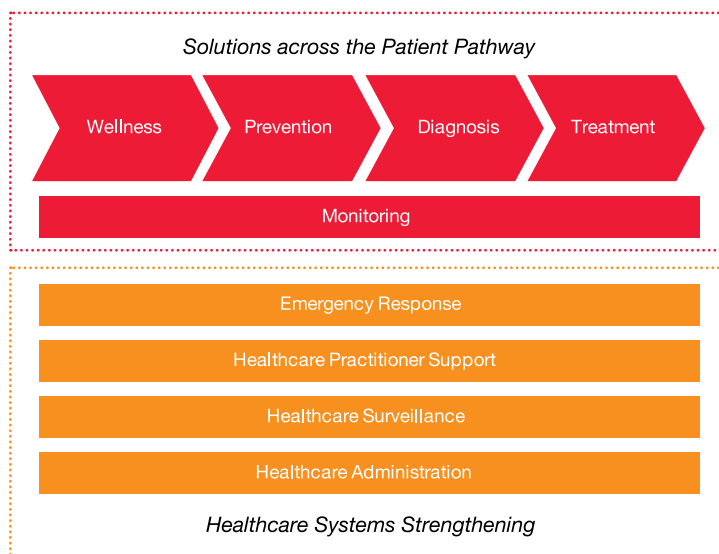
Solutions across the Patient Pathway

Wellness

Prevention

Diagnosis

Treatment

Monitoring

Emergency Response

Healthcare Practitioner Support

Healthcare Surveillance

Healthcare Administration

Healthcare Systems Strengthening